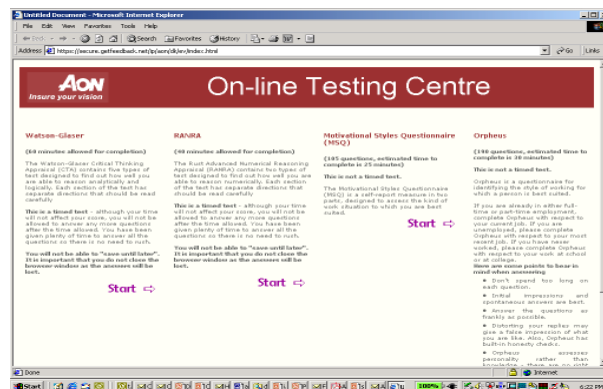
Untitled Document - Microsoft Internet Explorer

File Edit View Favorites Tools Help

Back Search Favorites History

Address https://secure.getfeedback.net/ip/aon/dk/en/index.html Go Links

AON Insure your vision

On-line Testing Centre

Watson-Glaser

(60 minutes allowed for completion)

The Watson-Glaser Critical Thinking Appraisal (CTA) contains five types of test designed to find out how well you are able to reason analytically and logically. Each section of the test has separate directions that should be read carefully

This is a timed test - although your time will not affect your score, you will not be allowed to answer any more questions after the time allowed. You have been given plenty of time to answer all the questions so there is no need to rush.

You will not be able to "save until later". It is important that you do not close the browser window as the answers will be lost.

Start

RANRA

(40 minutes allowed for completion)

The Rust Advanced Numerical Reasoning Appraisal (RANRA) contains two types of test designed to find out how well you are able to reason numerically. Each section of the test has separate directions that should be read carefully

This is a timed test - although your time will not affect your score, you will not be allowed to answer any more questions after the time allowed. You have been given plenty of time to answer all the questions so there is no need to rush.

You will not be able to "save until later". It is important that you do not close the browser window as the answers will be lost.

Start

Motivational Styles Questionnaire (MSQ)

(105 question, estimated time to complete is 25 minutes)

This is not a timed test.

The Motivational Styles Questionnaire (MSQ) is a self-report measure in two parts, designed to assess the kind of work situation to which you are best suited.

Start

Orpheus

(190 question, estimated time to complete is 30 minutes)

This is not a timed test.

Orpheus is a questionnaire for identifying the style of working for which a person is best suited.

If you are already in either full-time or part-time employment, complete Orpheus with respect to your current job. If you are unemployed, please complete Orpheus with respect to your most recent job. If you have never worked, please complete Orpheus with respect to your work at school or at college.

Here are some points to bear in mind when answering

• Don't spend too long on each question.

• Initial impressions and spontaneous answers are best.

• Answer the questions as frankly as possible.

• Distorting your replies may give a false impression of what you are like. Also, Orpheus has built-in honesty checks.

• Orpheus assesses personality rather than knowledge - there are no right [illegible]

Done Internet

Start 100% 6:22 PM